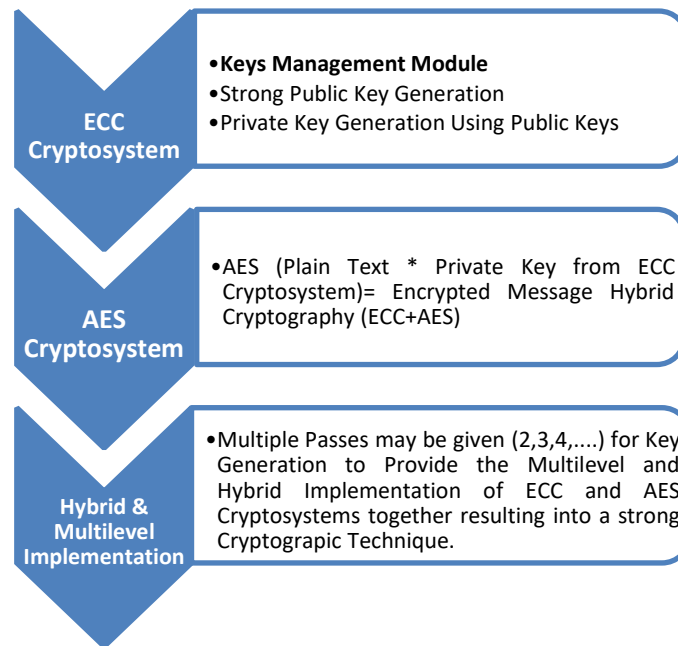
ECC Cryptosystem

•Keys Management Module
•Strong Public Key Generation
•Private Key Generation Using Public Keys

AES Cryptosystem

•AES (Plain Text * Private Key from ECC Cryptosystem)= Encrypted Message Hybrid Cryptography (ECC+AES)

Hybrid & Multilevel Implementation

•Multiple Passes may be given (2,3,4,....) for Key Generation to Provide the Multilevel and Hybrid Implementation of ECC and AES Cryptosystems together resulting into a strong Cryptograpic Technique.